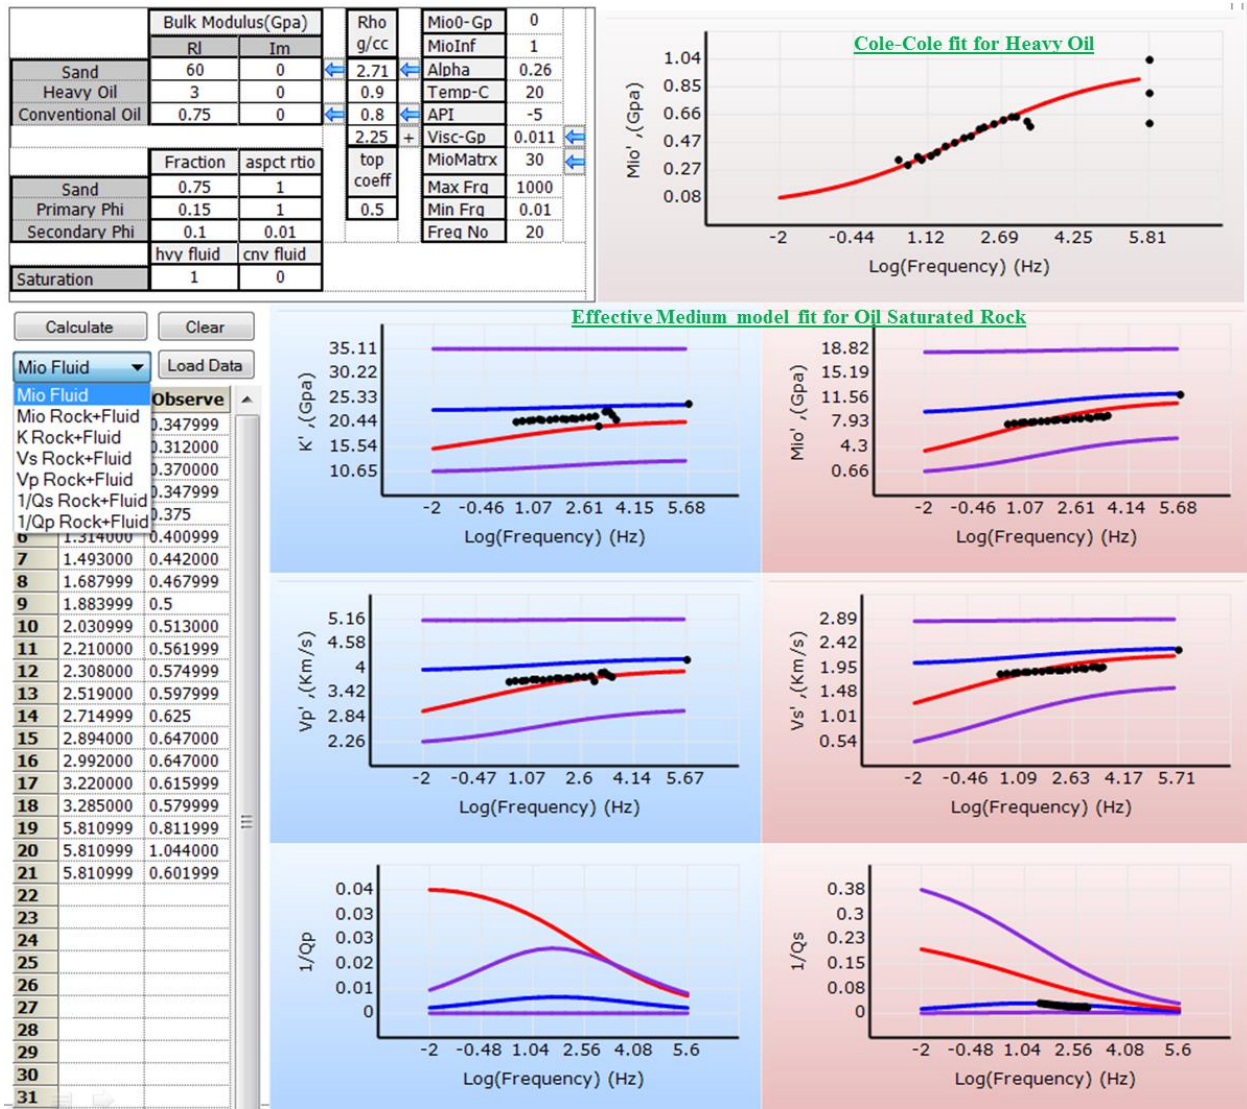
| | Bulk Modulus(Gpa) | |
|---|---|---|
| | Rl | Im |
| Sand | 60 | 0 |
| Heavy Oil | 3 | 0 |
| Conventional Oil | 0.75 | 0 |

| Rho g/cc |
|---|
| 2.71 |
| 0.9 |
| 0.8 |
| 2.25 |

| | |
|---|---|
| Mio0-Gp | 0 |
| MioInf | 1 |
| Alpha | 0.26 |
| Temp-C | 20 |
| API | -5 |
| Visc-Gp | 0.011 |
| MioMatrx | 30 |
| Max Frq | 1000 |
| Min Frq | 0.01 |
| Freq No | 20 |

| | Fraction | aspct rtio |
|---|---|---|
| Sand | 0.75 | 1 |
| Primary Phi | 0.15 | 1 |
| Secondary Phi | 0.1 | 0.01 |
| | hvy fluid | cnv fluid |
| Saturation | 1 | 0 |

top coeff
0.5

Cole-Cole fit for Heavy Oil
Mio' ,(Gpa)
1.04 0.85 0.66 0.47 0.27 0.08
-2 -0.44 1.12 2.69 4.25 5.81
Log(Frequency) (Hz)

Calculate Clear
Mio Fluid Load Data
Mio Fluid
Mio Rock+Fluid
K Rock+Fluid
Vs Rock+Fluid
Vp Rock+Fluid
1/Qs Rock+Fluid
1/Qp Rock+Fluid

| | | Observe |
|---|---|---|
| | | 0.347999 |
| | | 0.312000 |
| | | 0.370000 |
| | | 0.347999 |
| | | 0.375 |
| 6 | 1.314000 | 0.400999 |
| 7 | 1.493000 | 0.442000 |
| 8 | 1.687999 | 0.467999 |
| 9 | 1.883999 | 0.5 |
| 10 | 2.030999 | 0.513000 |
| 11 | 2.210000 | 0.561999 |
| 12 | 2.308000 | 0.574999 |
| 13 | 2.519000 | 0.597999 |
| 14 | 2.714999 | 0.625 |
| 15 | 2.894000 | 0.647000 |
| 16 | 2.992000 | 0.647000 |
| 17 | 3.220000 | 0.615999 |
| 18 | 3.285000 | 0.579999 |
| 19 | 5.810999 | 0.811999 |
| 20 | 5.810999 | 1.044000 |
| 21 | 5.810999 | 0.601999 |
| 22 | | |
| 23 | | |
| 24 | | |
| 25 | | |
| 26 | | |
| 27 | | |
| 28 | | |
| 29 | | |
| 30 | | |
| 31 | | |

Effective Medium model fit for Oil Saturated Rock

K' ,(Gpa)
35.11 30.22 25.33 20.44 15.54 10.65
-2 -0.46 1.07 2.61 4.15 5.68
Log(Frequency) (Hz)

Mio' ,(Gpa)
18.82 15.19 11.56 7.93 4.3 0.66
-2 -0.46 1.07 2.61 4.14 5.68
Log(Frequency) (Hz)

Vp' ,(Km/s)
5.16 4.58 4 3.42 2.84 2.26
-2 -0.47 1.07 2.6 4.14 5.67
Log(Frequency) (Hz)

Vs' ,(Km/s)
2.89 2.42 1.95 1.48 1.01 0.54
-2 -0.46 1.09 2.63 4.17 5.71
Log(Frequency) (Hz)

1/Qp
0.04 0.03 0.03 0.02 0.01 0
-2 -0.48 1.04 2.56 4.08 5.6
Log(Frequency) (Hz)

1/Qs
0.38 0.3 0.23 0.15 0.08 0
-2 -0.48 1.04 2.56 4.08 5.6
Log(Frequency) (Hz)